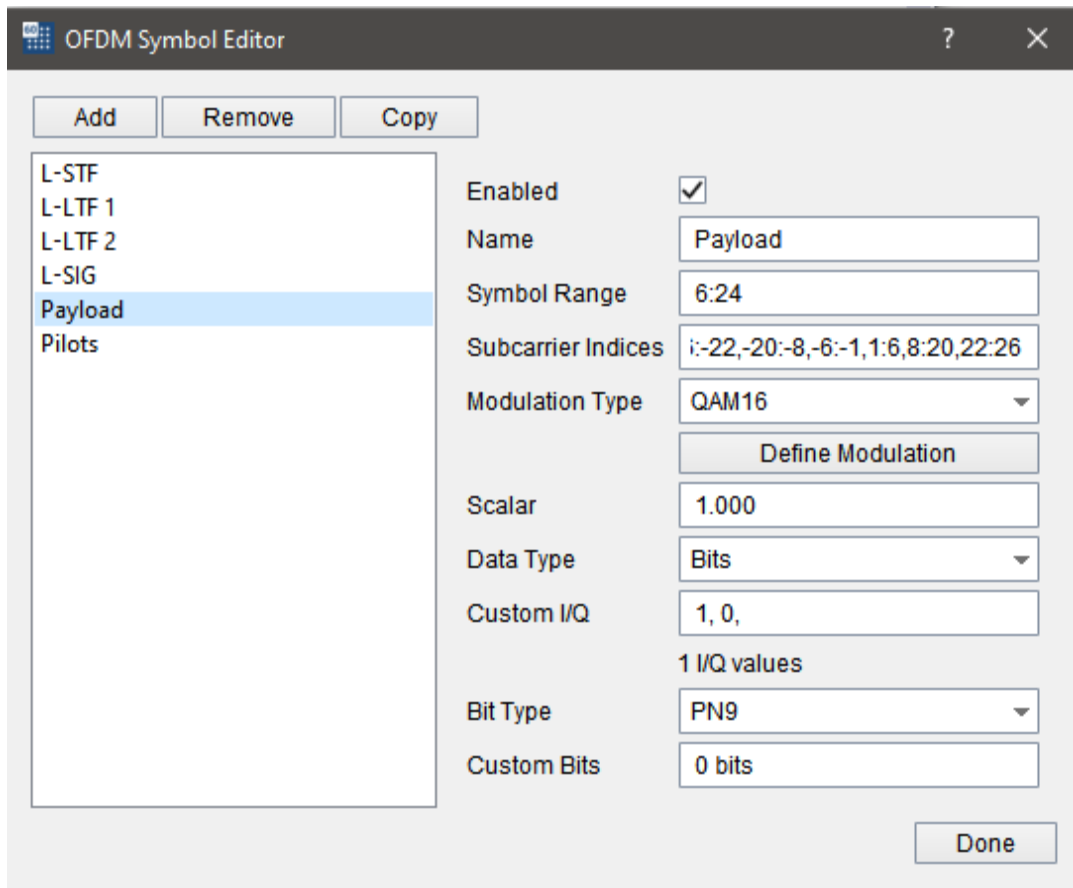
OFDM Symbol Editor ? ×

Add Remove Copy

L-STF
L-LTF 1
L-LTF 2
L-SIG
Payload
Pilots

Enabled ✓
Name Payload
Symbol Range 6:24
Subcarrier Indices i:-22,-20:-8,-6:-1,1:6,8:20,22:26
Modulation Type QAM16
Define Modulation
Scalar 1.000
Data Type Bits
Custom I/Q 1, 0,
1 I/Q values
Bit Type PN9
Custom Bits 0 bits

Done